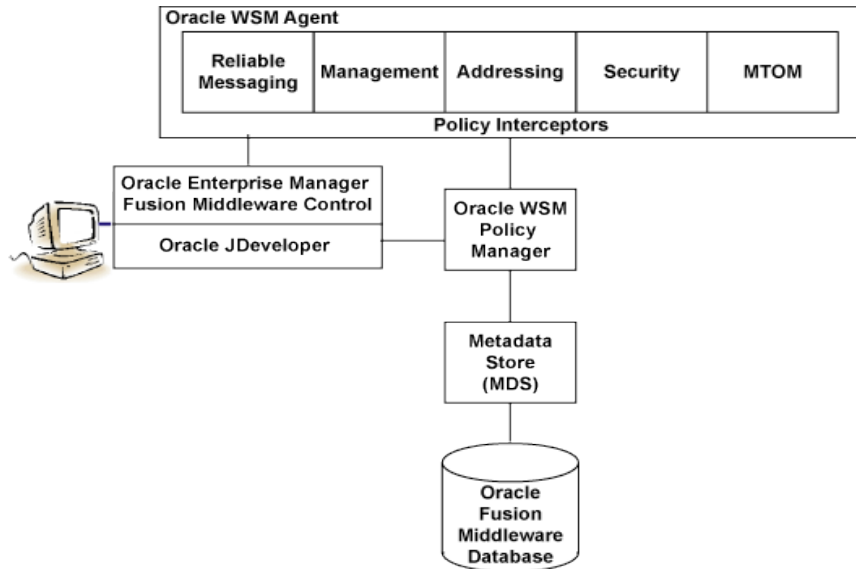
Oracle WSM Agent

Reliable Messaging

Management

Addressing

Security

MTOM

Policy Interceptors

Oracle Enterprise Manager Fusion Middleware Control

Oracle JDeveloper

Oracle WSM Policy Manager

Metadata Store (MDS)

Oracle Fusion Middleware Database